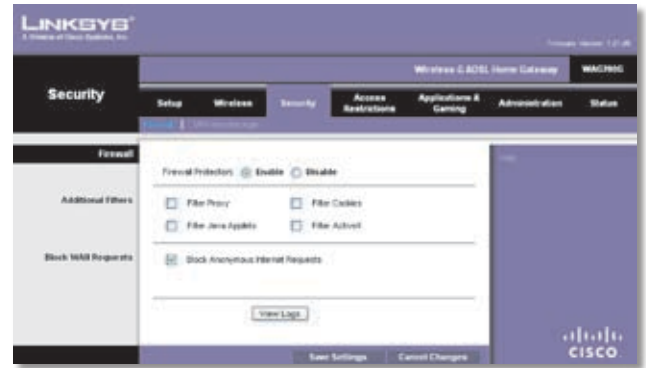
LINKSYS®
A Division of Cisco Systems, Inc.

Firmware Version: 1.01.00

Wireless-G ADSL Home Gateway WAG200G

Security

Setup Wireless Security Access Restrictions Applications & Gaming Administration Status

Firewall | VPN Passthrough

Firewall

Firewall Protection: Enable Disable

Additional Filters

Filter Proxy Filter Cookies

Filter Java Applets Filter ActiveX

Block WAN Requests

Block Anonymous Internet Requests

View Logs

Help...

Save Settings Cancel Changes

cisco